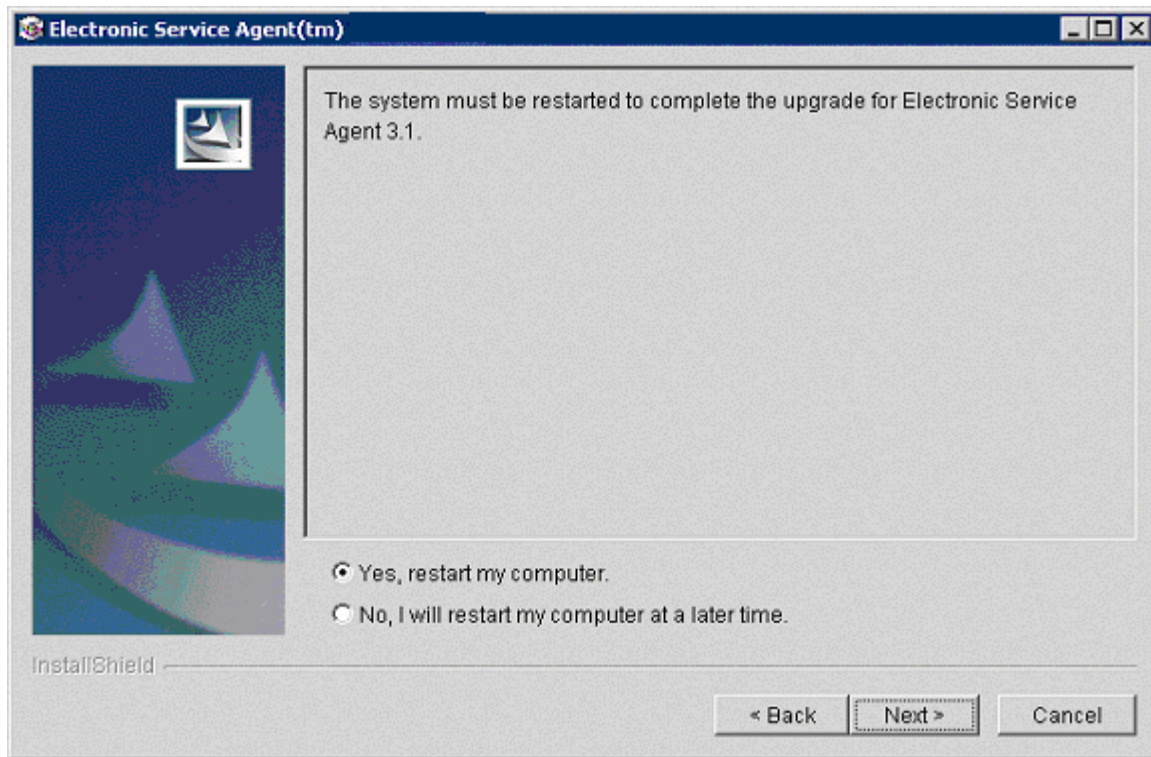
Electronic Service Agent(tm)

The system must be restarted to complete the upgrade for Electronic Service Agent 3.1.

Yes, restart my computer.

No, I will restart my computer at a later time.

InstallShield

< Back

Next >

Cancel